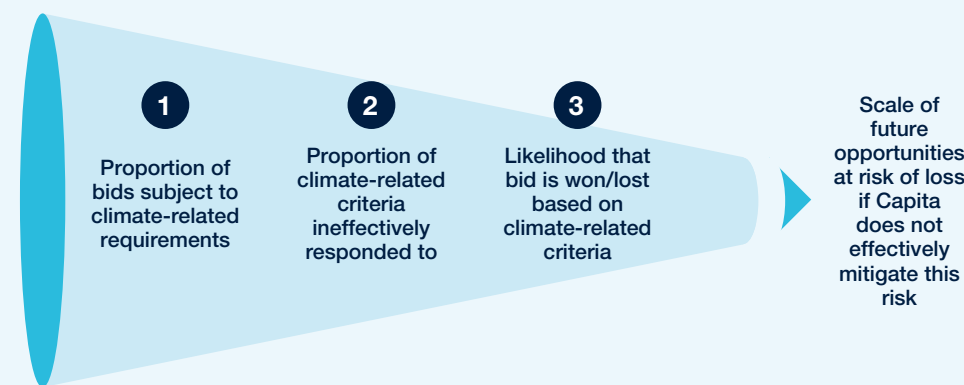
1

Proportion of bids subject to climate-related requirements

2

Proportion of climate-related criteria ineffectively responded to

3

Likelihood that bid is won/lost based on climate-related criteria

Scale of future opportunities at risk of loss if Capita does not effectively mitigate this risk